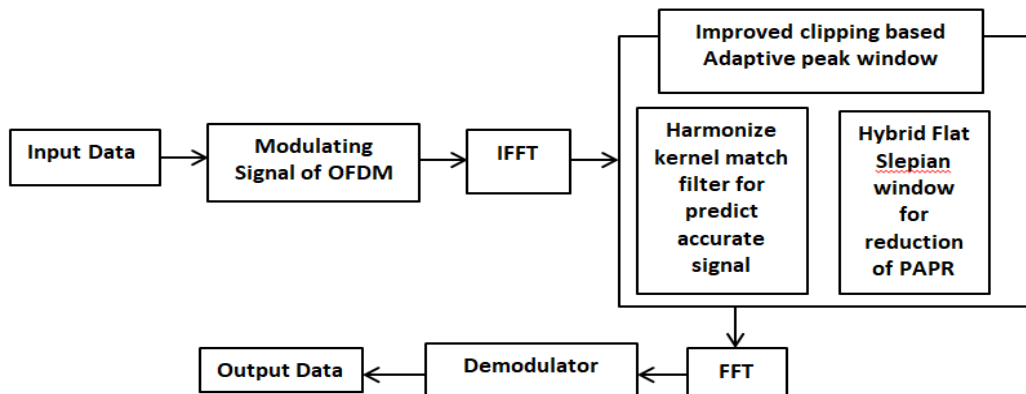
Improved clipping based Adaptive peak window

Input Data

Modulating Signal of OFDM

IFFT

Harmonize kernel match filter for predict accurate signal

Hybrid Flat Slepian window for reduction of PAPR

Output Data

Demodulator

FFT